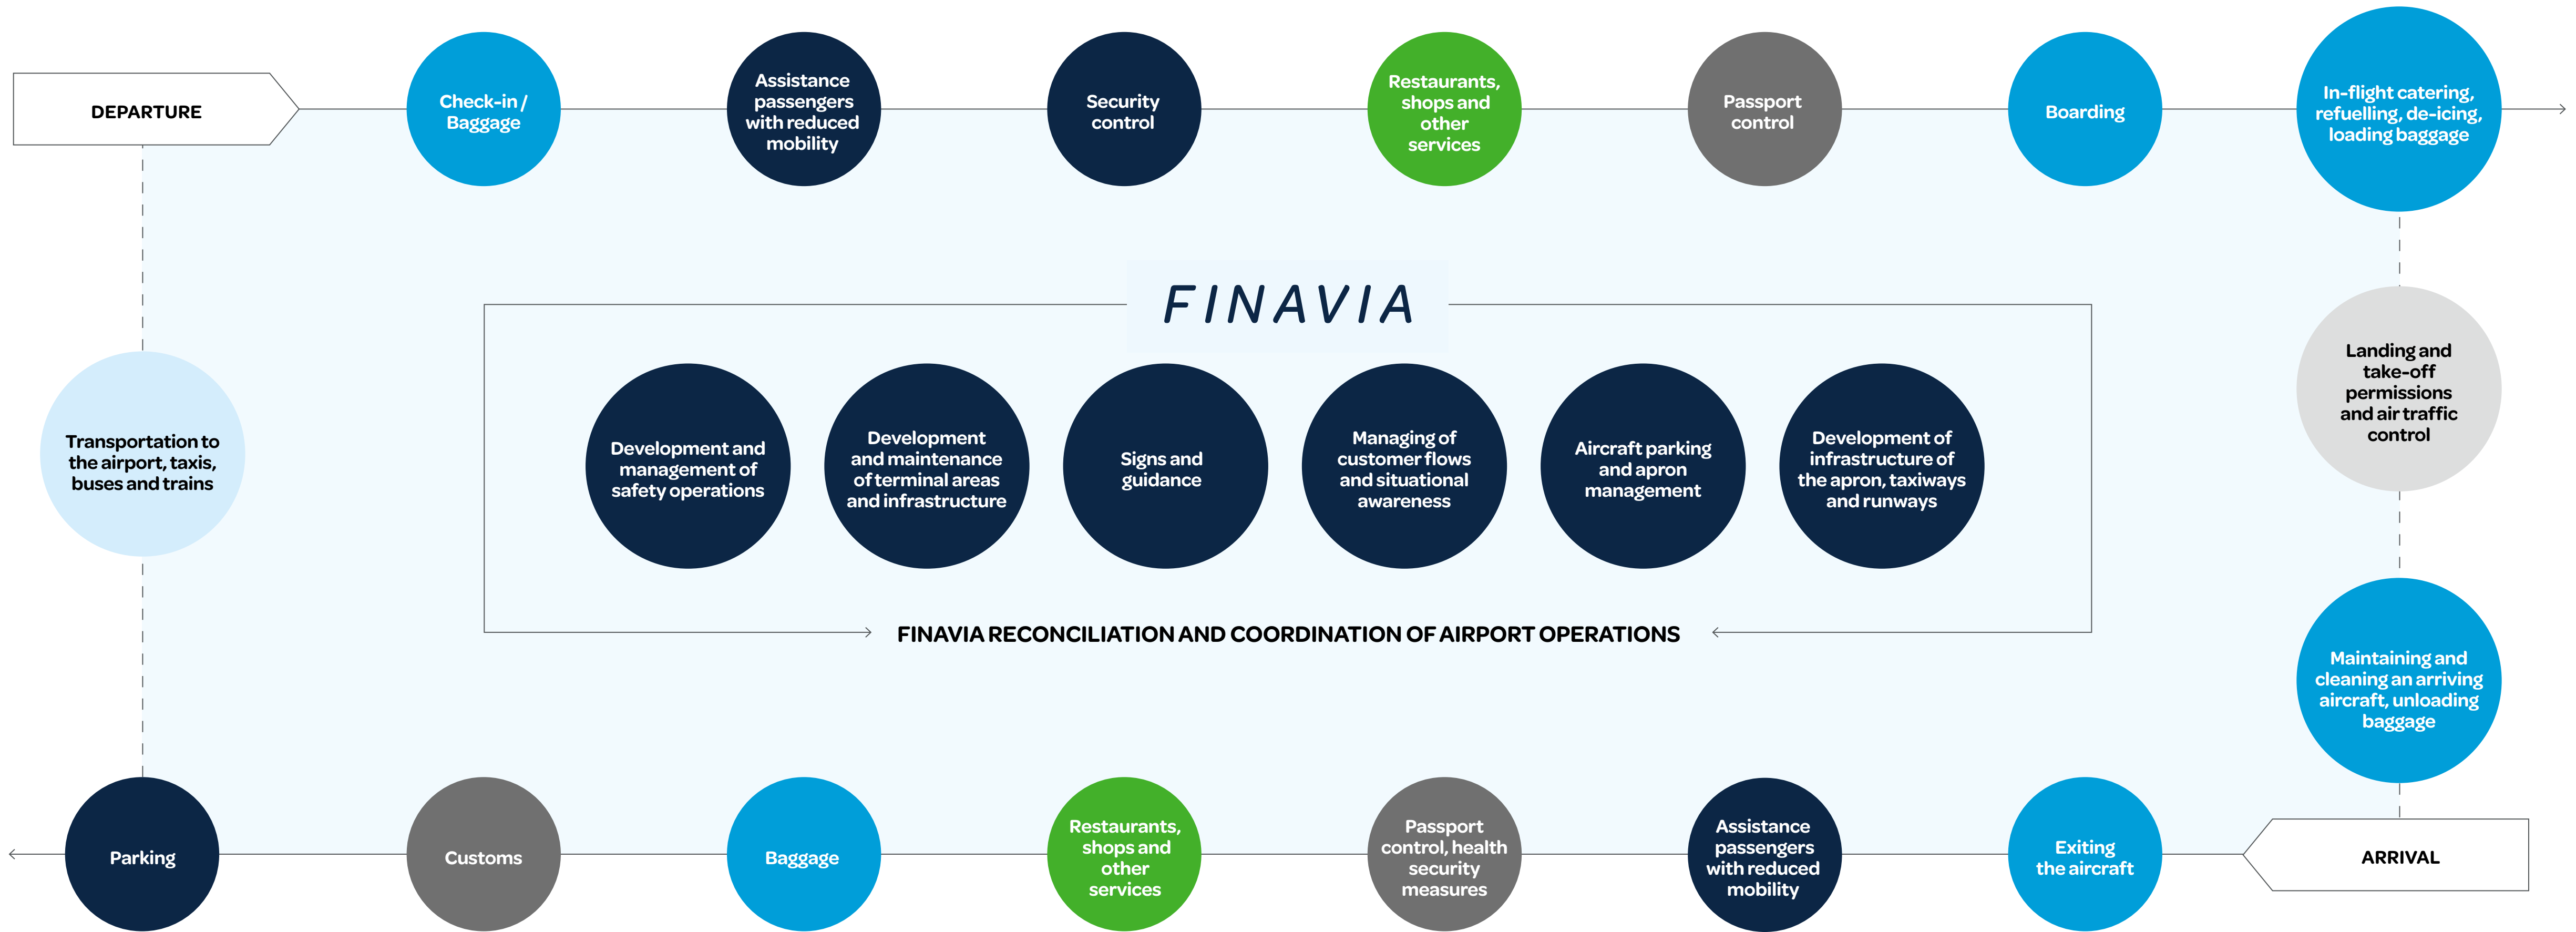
DEPARTURE

Check-in / Baggage

Assistance passengers with reduced mobility

Security control

Restaurants, shops and other services

Passport control

Boarding

In-flight catering, refuelling, de-icing, loading baggage

Transportation to the airport, taxis, buses and trains

FINAVIA

Development and management of safety operations

Development and maintenance of terminal areas and infrastructure

Signs and guidance

Managing of customer flows and situational awareness

Aircraft parking and apron management

Development of infrastructure of the apron, taxiways and runways

FINAVIA RECONCILIATION AND COORDINATION OF AIRPORT OPERATIONS

Landing and take-off permissions and air traffic control

Maintaining and cleaning an arriving aircraft, unloading baggage

Parking

Customs

Baggage

Restaurants, shops and other services

Passport control, health security measures

Assistance passengers with reduced mobility

Exiting the aircraft

ARRIVAL